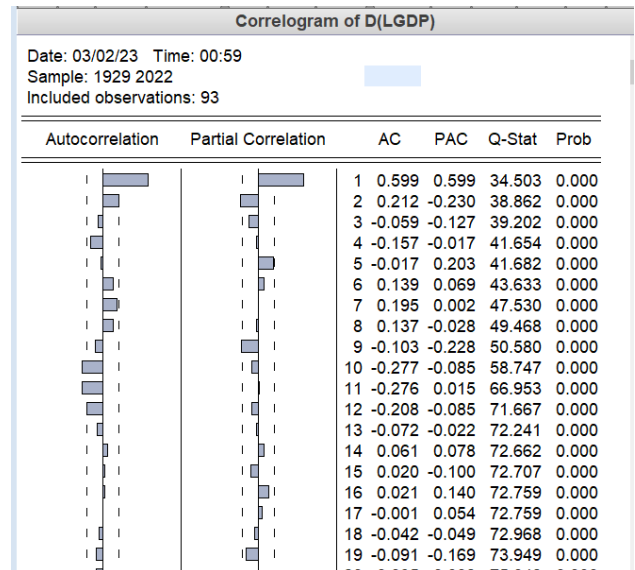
Correlogram of D(LGDP)

Date: 03/02/23 Time: 00:59
Sample: 1929 2022
Included observations: 93

| Autocorrelation | Partial Correlation | | AC | PAC | Q-Stat | Prob |
|---|---|---|---|---|---|---|
| | | 1 | 0.599 | 0.599 | 34.503 | 0.000 |
| | | 2 | 0.212 | -0.230 | 38.862 | 0.000 |
| | | 3 | -0.059 | -0.127 | 39.202 | 0.000 |
| | | 4 | -0.157 | -0.017 | 41.654 | 0.000 |
| | | 5 | -0.017 | 0.203 | 41.682 | 0.000 |
| | | 6 | 0.139 | 0.069 | 43.633 | 0.000 |
| | | 7 | 0.195 | 0.002 | 47.530 | 0.000 |
| | | 8 | 0.137 | -0.028 | 49.468 | 0.000 |
| | | 9 | -0.103 | -0.228 | 50.580 | 0.000 |
| | | 10 | -0.277 | -0.085 | 58.747 | 0.000 |
| | | 11 | -0.276 | 0.015 | 66.953 | 0.000 |
| | | 12 | -0.208 | -0.085 | 71.667 | 0.000 |
| | | 13 | -0.072 | -0.022 | 72.241 | 0.000 |
| | | 14 | 0.061 | 0.078 | 72.662 | 0.000 |
| | | 15 | 0.020 | -0.100 | 72.707 | 0.000 |
| | | 16 | 0.021 | 0.140 | 72.759 | 0.000 |
| | | 17 | -0.001 | 0.054 | 72.759 | 0.000 |
| | | 18 | -0.042 | -0.049 | 72.968 | 0.000 |
| | | 19 | -0.091 | -0.169 | 73.949 | 0.000 |